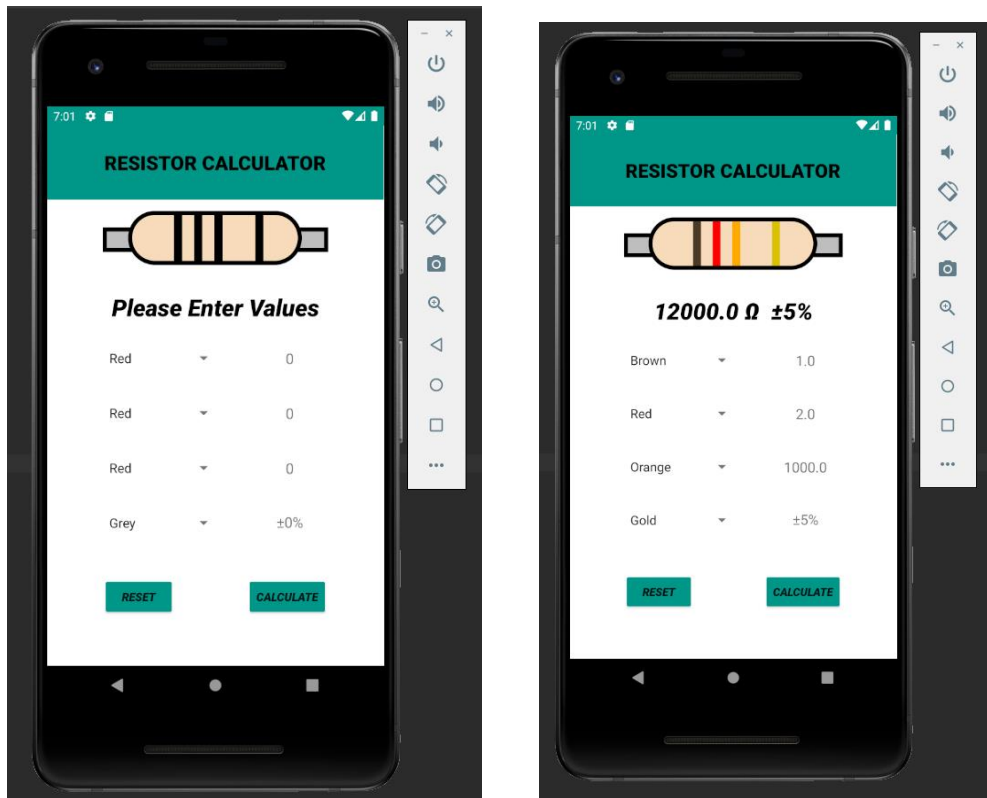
7:01

RESISTOR CALCULATOR

Please Enter Values

Red 0

Red 0

Red 0

Grey ±0%

RESET

CALCULATE

7:01

RESISTOR CALCULATOR

12000.0 Ω ±5%

Brown 1.0

Red 2.0

Orange 1000.0

Gold ±5%

RESET

CALCULATE